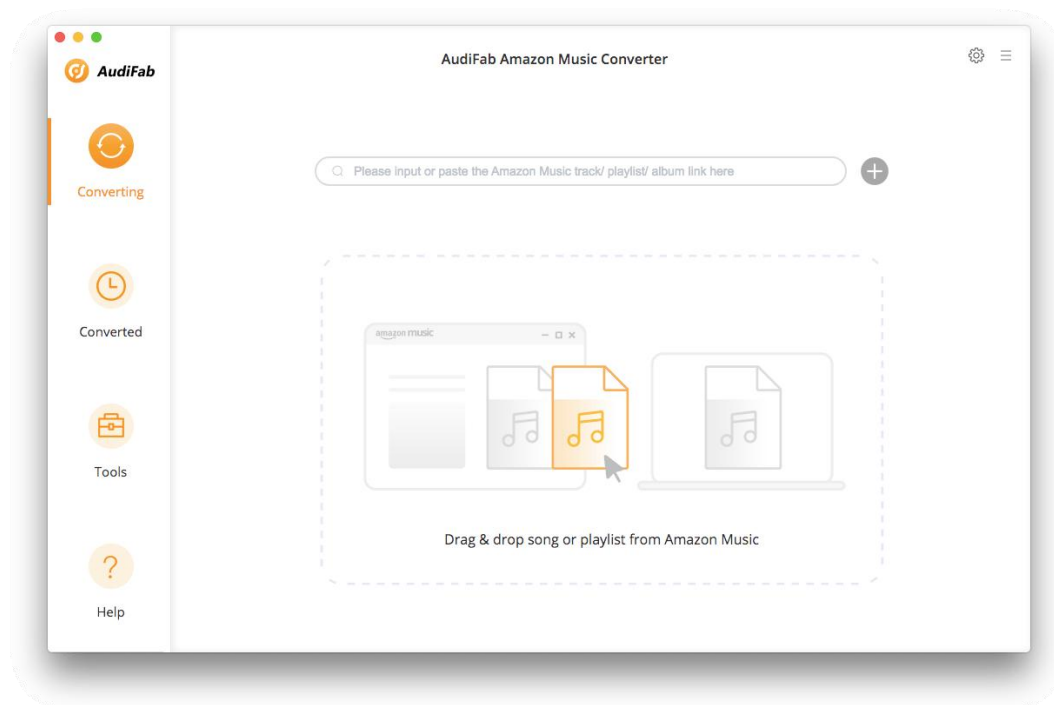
AudiFab

AudiFab Amazon Music Converter

Converting

Converted

Tools

Help

Please input or paste the Amazon Music track/ playlist/ album link here

amazon music

Drag & drop song or playlist from Amazon Music